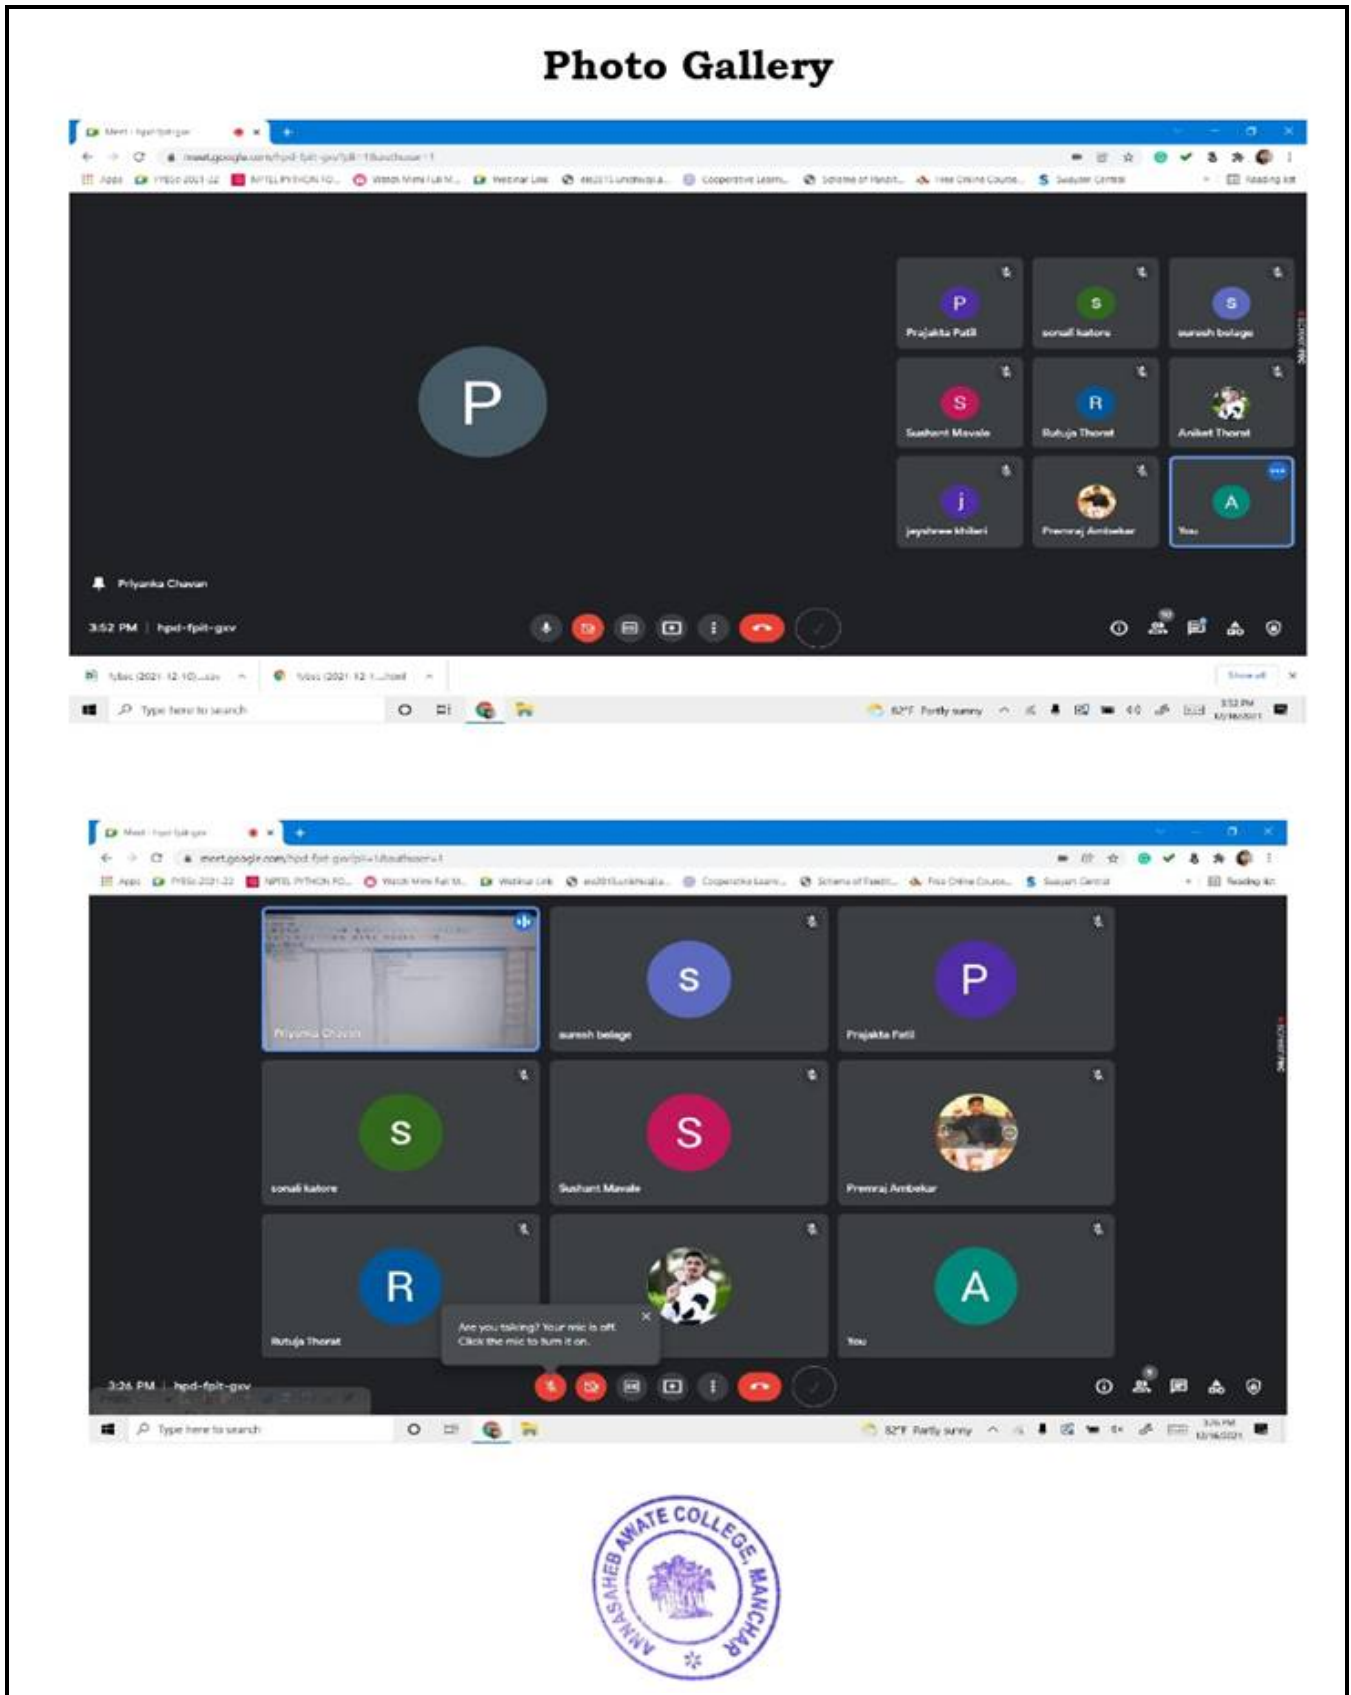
Photo Gallery

Meet - hpd-fpit-gxv

meet.google.com/hpd-fpit-gxv

Apps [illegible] NPTEL PYTHON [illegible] Watch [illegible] Webinar Link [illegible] Cooperative Learn... Scheme of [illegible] Free Online Course... Swayam Central Reading list

P

P
Prajakta Patil

S
sonali katore

S
suresh belage

S
Sushant Mavale

R
Rutuja Thorat

Aniket Thorat

j
jayshree khilari

Premraj Ambekar

A
You

Priyanka Chavan

3:52 PM | hpd-fpit-gxv

Show all

Type here to search

82°F Partly sunny

3:52 PM

Meet - hpd-fpit-gxv

meet.google.com/hpd-fpit-gxv

Apps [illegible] NPTEL PYTHON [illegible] Watch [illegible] Webinar Link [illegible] Cooperative Learn... Scheme of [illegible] Free Online Course... Swayam Central Reading list

Priyanka Chavan

S
suresh belage

P
Prajakta Patil

S
sonali katore

S
Sushant Mavale

Premraj Ambekar

R
Rutuja Thorat

Are you talking? Your mic is off. Click the mic to turn it on.

A
You

3:26 PM | hpd-fpit-gxv

Type here to search

82°F Partly sunny

3:26 PM

ANNASAHEB AWATE COLLEGE, MANCHAR